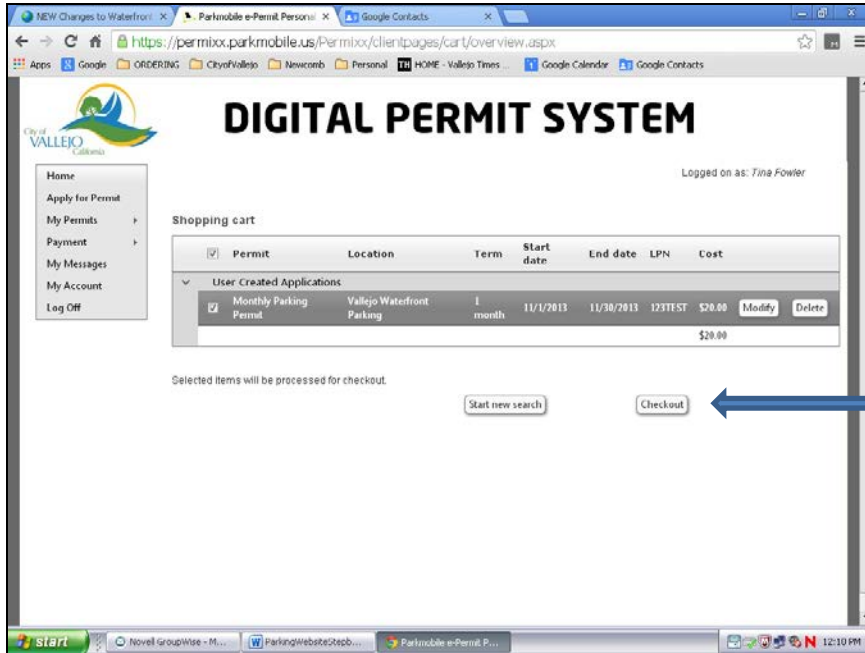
NEW Changes to Waterfront × Parkmobile e-Permit Personal × Google Contacts ×

https://permixx.parkmobile.us/Permixx/clientpages/cart/overview.aspx

Apps Google ORDERING CityofVallejo Newcomb Personal HOME - Vallejo Times ... Google Calendar Google Contacts

City of VALLEJO California

DIGITAL PERMIT SYSTEM

Home
Apply for Permit
My Permits
Payment
My Messages
My Account
Log Off

Logged on as: Tina Fowler

Shopping cart

| | Permit | Location | Term | Start date | End date | LPN | Cost | | |
|---|---|---|---|---|---|---|---|---|---|
| | User Created Applications | | | | | | | | |
| | Monthly Parking Permit | Vallejo Waterfront Parking | 1 month | 11/1/2013 | 11/30/2013 | 123TEST | $20.00 | Modify | Delete |
| | | | | | | | $20.00 | | |

Selected items will be processed for checkout.

Start new search

Checkout

start Novell GroupWise - M... ParkingWebsiteStepb... Parkmobile e-Permit P... 12:10 PM